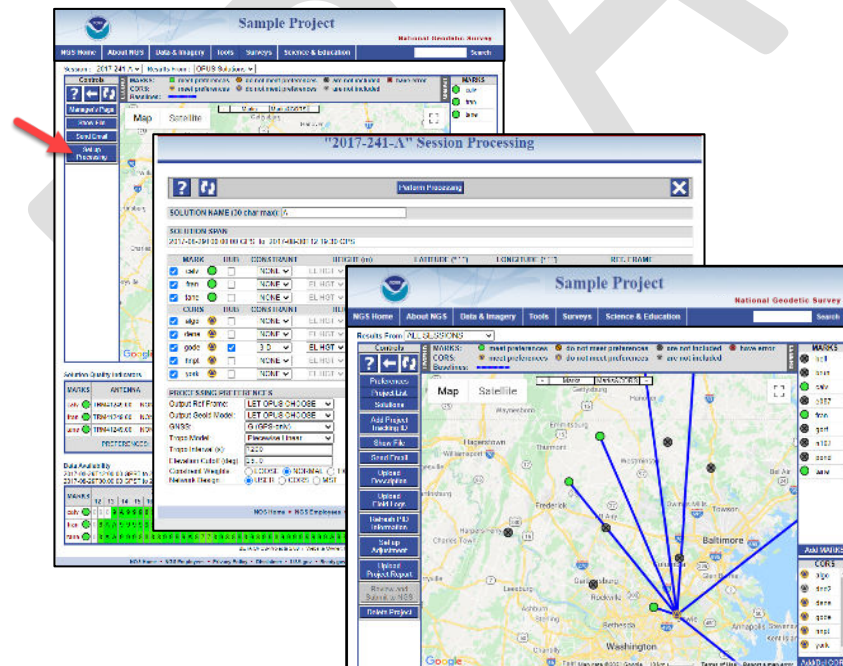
Sample Project
National Geodetic Survey
NGS Home | About NGS | Data & Imagery | Tools | Surveys | Science & Education | Search
Session: 2017-241-A | Results From: OPUS Solutions
Controls
MARKS: meet preferences | do not meet preferences | are not included | have error
CORS: meet preferences | do not meet preferences | are not included
Baselines:
Manager's Page
Show File
Send Email
Set up Processing
Map | Satellite
MARKS
calv
fren
lanc

"2017-241-A" Session Processing
Perform Processing
SOLUTION NAME (30 char max): A
SOLUTION SPAN
2017-08-29 00:00:00 GPS to 2017-08-30 12:19:30 GPS
| MARK | | DUB | CONSTRAINT | HEIGHT (m) | LATITUDE | LONGITUDE | REF. FRAME |
|---|---|---|---|---|---|---|---|
| calv | | | NONE | EL HGT | | | |
| fren | | | NONE | EL HGT | | | |
| lanc | | | NONE | EL HGT | | | |
| CORS | | DUB | CONSTRAINT | | | | |
| algo | | | NONE | EL HGT | | | |
| dane | | | NONE | EL HGT | | | |
| gode | | | 3-D | EL HGT | | | |
| hrgt | | | NONE | EL HGT | | | |
| york | | | NONE | EL HGT | | | |
PROCESSING PREFERENCES
Output Ref Frame: LET OPUS CHOOSE
Output Geoid Model: LET OPUS CHOOSE
GNSS: G (GPS-only)
Tropo Model: Piecewise Linear
Tropo Interval (s): 7200
Elevation Cutoff (deg): 15.0
Constraint Weight: LOOSE NORMAL
Network Design: USER CORS MST
NGS Home • NGS Employees
Solution Quality Indicators
MARKS | ANTENNA
calv TRM41249.00
fren TRM41249.00
lanc TRM41249.00
PREFERENCES
Data Availability

Sample Project
National Geodetic Survey
NGS Home | About NGS | Data & Imagery | Tools | Surveys | Science & Education | Search
Results From: ALL SESSIONS
Controls
MARKS: meet preferences | do not meet preferences | are not included | have error
CORS: meet preferences | do not meet preferences | are not included
Baselines:
Preferences
Project List
Solutions
Add Project tracking ID
Show File
Send Email
Upload Descriptions
Upload Field Logs
Refresh PID Information
Set up Adjustment
Upload Project Report
Review and Submit to NGS
Delete Project
Map | Satellite
Mover | MARKS/CORS
Hagerstown
Westminster
Frederick
Baltimore
Towson
Gaithersburg
Rockville
Leesburg
Ashburn
Bethesda
Washington
Charles Town
Winchester
Hanover
Waynesboro
Emmitsburg
Manchester
Columbia
Annapolis
Google
MARKS
bcll
calv
fren
gerl
lanc
sand
Add MARKS
CORS
algo
dane
gode
hrgt
york
Add CORS